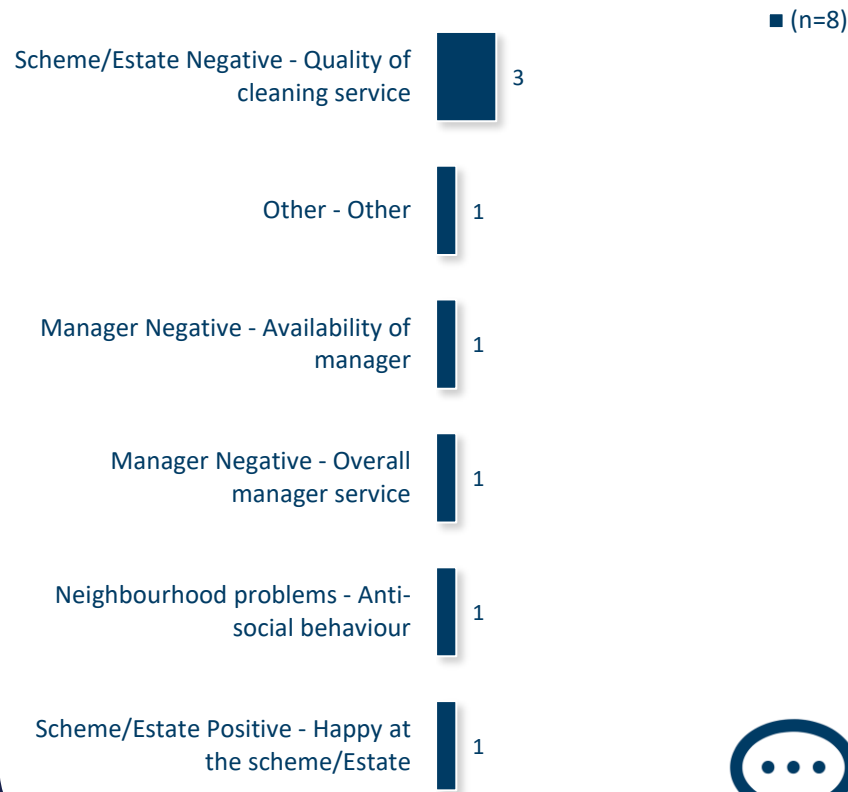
(n=8)

Scheme/Estate Negative - Quality of cleaning service 3

Other - Other 1

Manager Negative - Availability of manager 1

Manager Negative - Overall manager service 1

Neighbourhood problems - Anti-social behaviour 1

Scheme/Estate Positive - Happy at the scheme/Estate 1